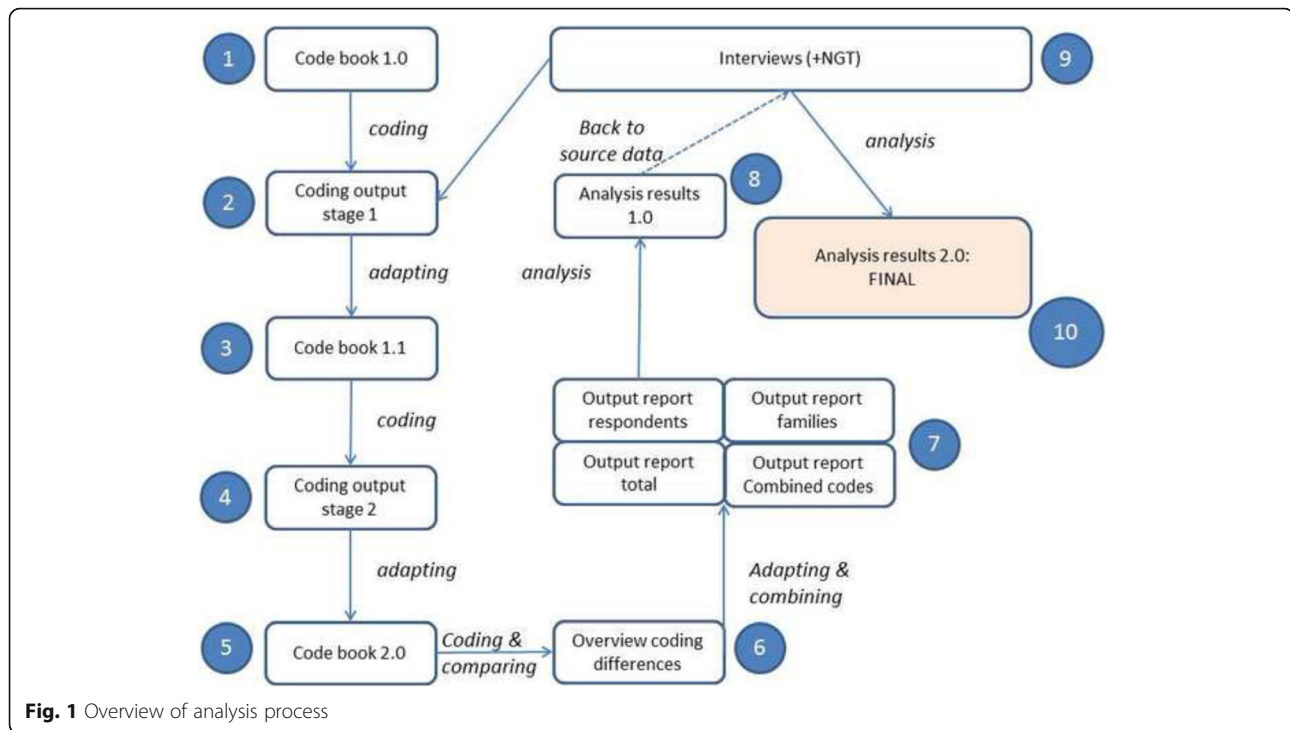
1
Code book 1.0

coding

2
Coding output stage 1

adapting

3
Code book 1.1

coding

4
Coding output stage 2

adapting

5
Code book 2.0

Coding & comparing

Overview coding differences
6

Adapting & combining

Output report respondents
Output report families
Output report total
Output report Combined codes
7

analysis

Analysis results 1.0
8

Back to source data

Interviews (+NGT)
9

analysis

Analysis results 2.0: FINAL
10

Fig. 1 Overview of analysis process